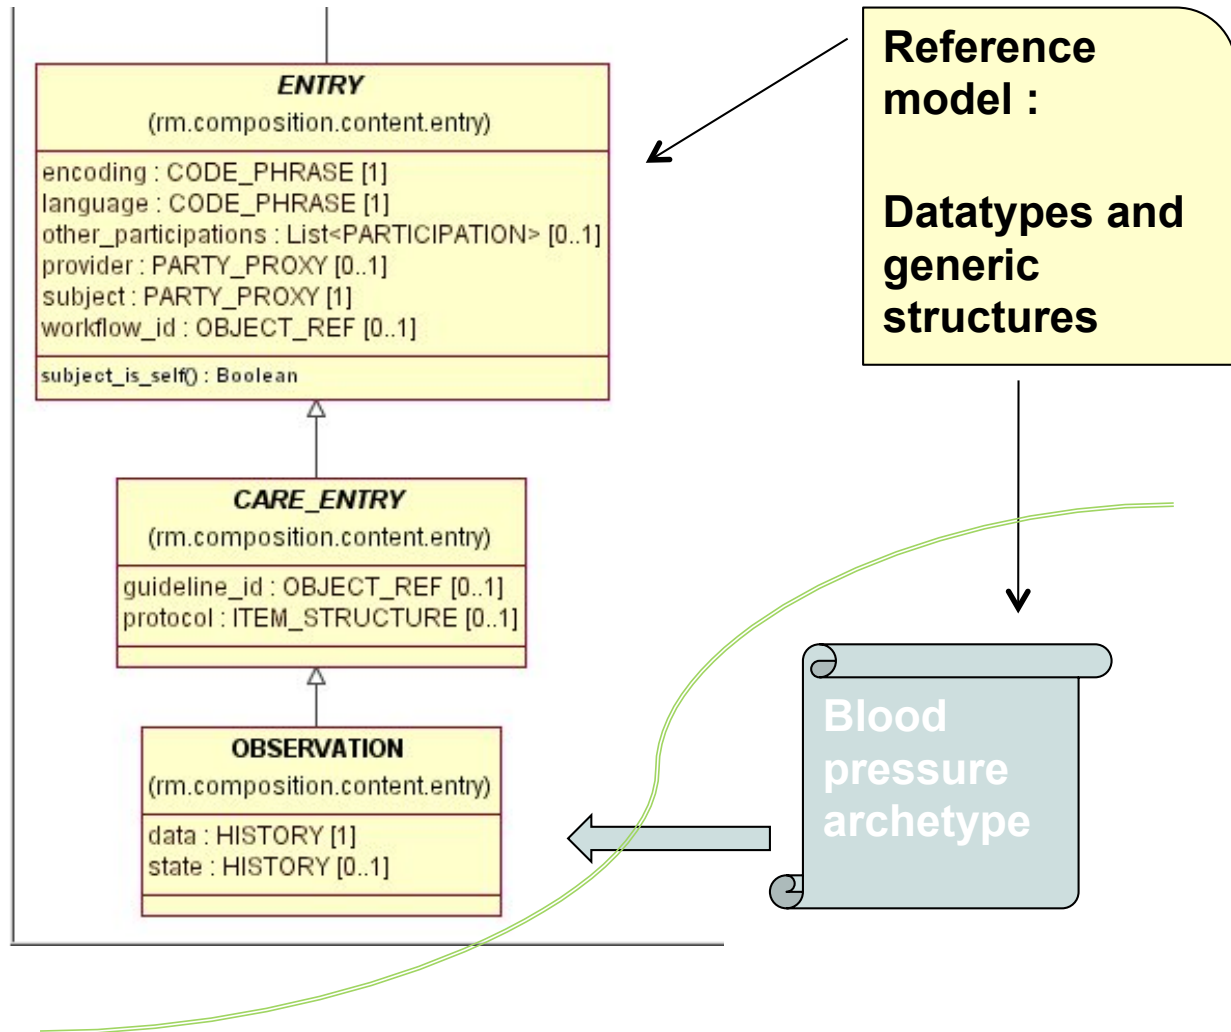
ENTRY
(rm.composition.content.entry)

encoding : CODE_PHRASE [1]
language : CODE_PHRASE [1]
other_participations : List<PARTICIPATION> [0..1]
provider : PARTY_PROXY [0..1]
subject : PARTY_PROXY [1]
workflow_id : OBJECT_REF [0..1]

subject_is_self() : Boolean

Reference model :

Datatypes and generic structures

CARE_ENTRY
(rm.composition.content.entry)

guideline_id : OBJECT_REF [0..1]
protocol : ITEM_STRUCTURE [0..1]

OBSERVATION
(rm.composition.content.entry)

data : HISTORY [1]
state : HISTORY [0..1]

Blood pressure archetype